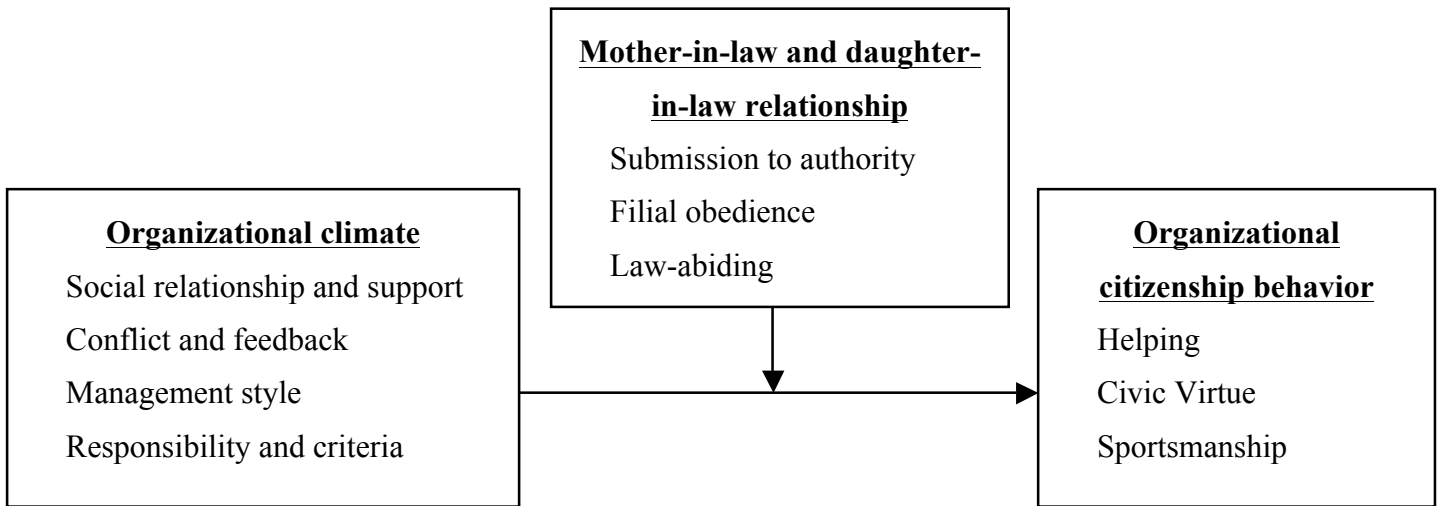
Mother-in-law and daughter-in-law relationship
Submission to authority
Filial obedience
Law-abiding

Organizational climate
Social relationship and support
Conflict and feedback
Management style
Responsibility and criteria

Organizational citizenship behavior
Helping
Civic Virtue
Sportsmanship